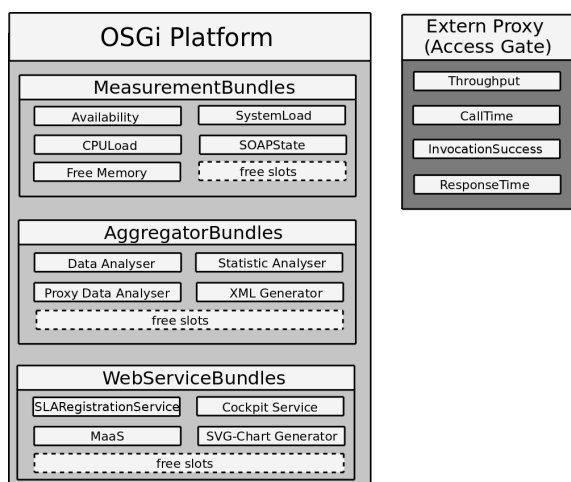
OSGi Platform

MeasurementBundles

Availability

SystemLoad

CPULoad

SOAPState

Free Memory

free slots

AggregatorBundles

Data Analyser

Statistic Analyser

Proxy Data Analyser

XML Generator

free slots

WebServiceBundles

SLARegistrationService

Cockpit Service

MaaS

SVG-Chart Generator

free slots

Extern Proxy (Access Gate)

Throughput

CallTime

InvocationSuccess

ResponseTime